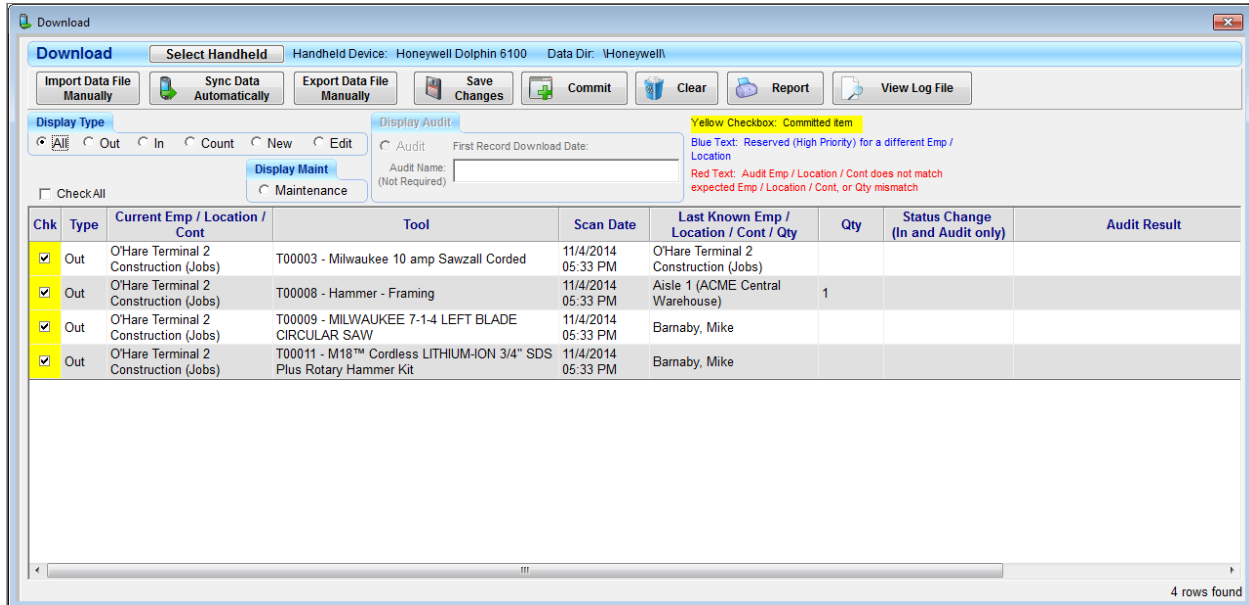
Download

Download Select Handheld Handheld Device: Honeywell Dolphin 6100 Data Dir: \Honeywell\

Import Data File Manually
Sync Data Automatically
Export Data File Manually
Save Changes
Commit
Clear
Report
View Log File

Display Type
All Out In Count New Edit

Display Maint
Maintenance

Check All

Display Audit
Audit First Record Download Date:
Audit Name: (Not Required)

Yellow Checkbox: Committed item
Blue Text: Reserved (High Priority) for a different Emp / Location
Red Text: Audit Emp / Location / Cont does not match expected Emp / Location / Cont, or Qty mismatch

| Chk | Type | Current Emp / Location / Cont | Tool | Scan Date | Last Known Emp / Location / Cont / Qty | Qty | Status Change (In and Audit only) | Audit Result |
|---|---|---|---|---|---|---|---|---|
| ☑ | Out | O'Hare Terminal 2 Construction (Jobs) | T00003 - Milwaukee 10 amp Sawzall Corded | 11/4/2014 05:33 PM | O'Hare Terminal 2 Construction (Jobs) | | | |
| ☑ | Out | O'Hare Terminal 2 Construction (Jobs) | T00008 - Hammer - Framing | 11/4/2014 05:33 PM | Aisle 1 (ACME Central Warehouse) | 1 | | |
| ☑ | Out | O'Hare Terminal 2 Construction (Jobs) | T00009 - MILWAUKEE 7-1-4 LEFT BLADE CIRCULAR SAW | 11/4/2014 05:33 PM | Barnaby, Mike | | | |
| ☑ | Out | O'Hare Terminal 2 Construction (Jobs) | T00011 - M18™ Cordless LITHIUM-ION 3/4" SDS Plus Rotary Hammer Kit | 11/4/2014 05:33 PM | Barnaby, Mike | | | |

4 rows found